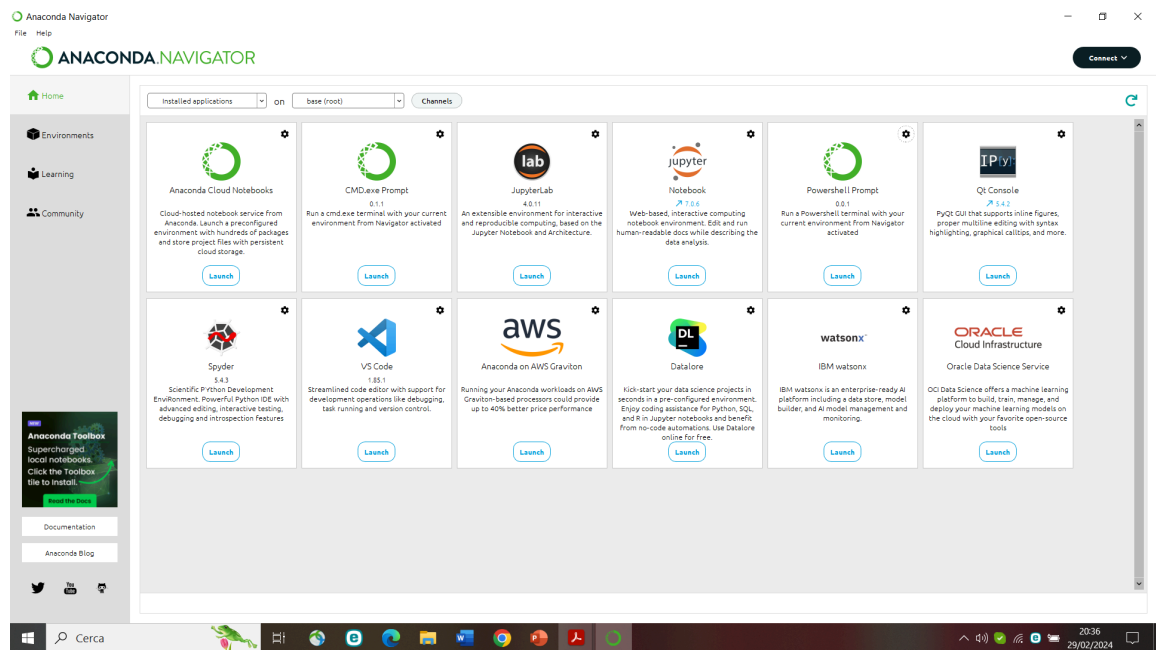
Anaconda Navigator

File Help

ANACONDA.NAVIGATOR

Connect

Home

Environments

Learning

Community

Installed applications on base (root) Channels

Anaconda Cloud Notebooks

Cloud-hosted notebook service from Anaconda. Launch a preconfigured environment with hundreds of packages and store project files with persistent cloud storage.

Launch

CMD.exe Prompt

0.1.1

Run a cmd.exe terminal with your current environment from Navigator activated

Launch

lab

JupyterLab

4.0.11

An extensible environment for interactive and reproducible computing, based on the Jupyter Notebook and Architecture.

Launch

jupyter

Notebook

↗ 7.0.6

Web-based, interactive computing notebook environment. Edit and run human-readable docs while describing the data analysis.

Launch

Powershell Prompt

0.0.1

Run a Powershell terminal with your current environment from Navigator activated

Launch

IP[y]:

Qt Console

↗ 5.4.2

PyQt GUI that supports inline figures, proper multiline editing with syntax highlighting, graphical calltips, and more.

Launch

Spyder

5.4.3

Scientific PYthon Development EnviRonment. Powerful Python IDE with advanced editing, interactive testing, debugging and introspection features

Launch

VS Code

1.85.1

Streamlined code editor with support for development operations like debugging, task running and version control.

Launch

aws

Anaconda on AWS Graviton

Running your Anaconda workloads on AWS Graviton-based processors could provide up to 40% better price performance

Launch

DL

Datalore

Kick-start your data science projects in seconds in a pre-configured environment. Enjoy coding assistance for Python, SQL, and R in Jupyter notebooks and benefit from no-code automations. Use Datalore online for free.

Launch

watsonx

IBM watsonx

IBM watsonx is an enterprise-ready AI platform including a data store, model builder, and AI model management and monitoring.

Launch

ORACLE Cloud Infrastructure

Oracle Data Science Service

OCI Data Science offers a machine learning platform to build, train, manage, and deploy your machine learning models on the cloud with your favorite open-source tools

Launch

NEW

Anaconda Toolbox

Supercharged local notebooks. Click the Toolbox tile to install.

Read the Docs

Documentation

Anaconda Blog

Cerca

20:36
29/02/2024